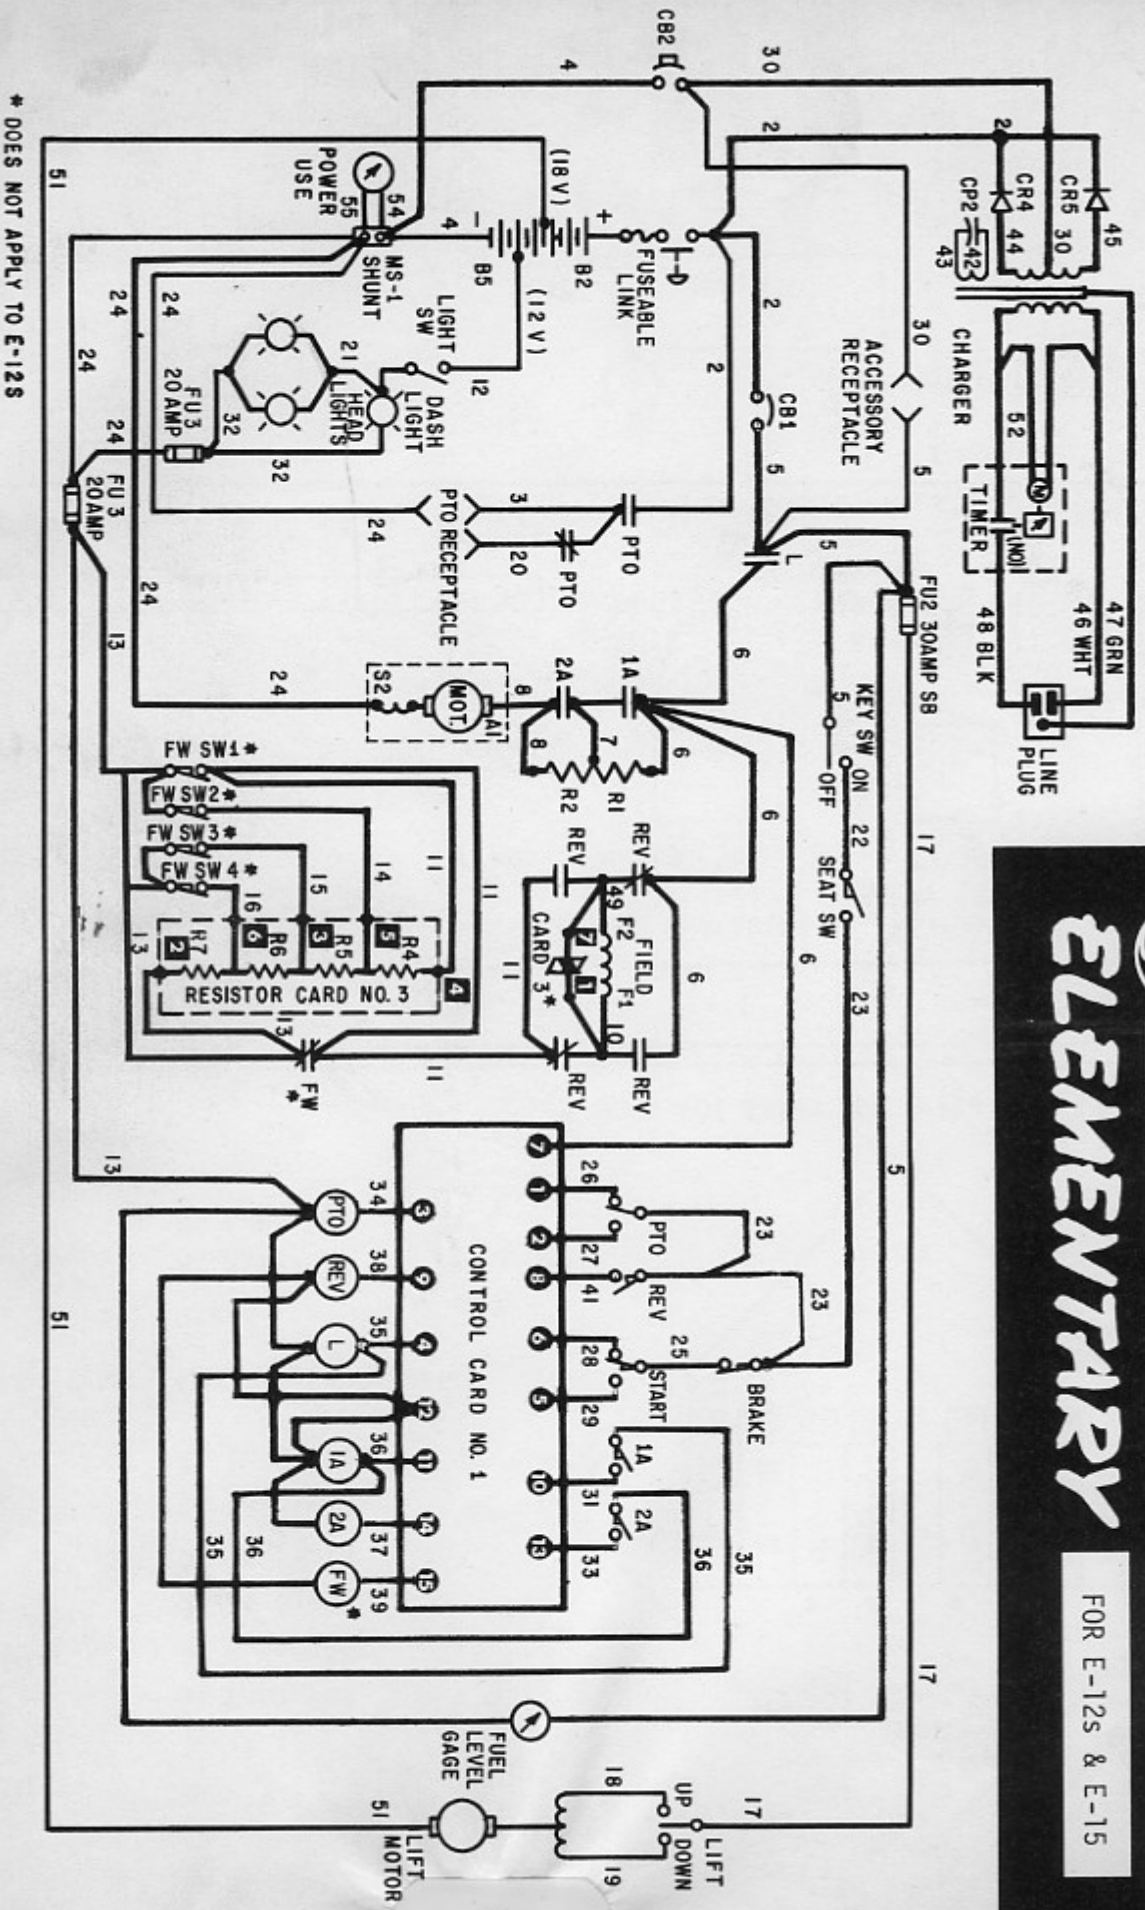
ELEMENTARY

FOR E-12s & E-15

* DOES NOT APPLY TO E-12S

CB2
30
4
2
2
CR5
CR4
CP2
45
30
44
42
43
CHARGER
52
TIMER
M
NO
47 GRN
46 WHT
48 BLK
LINE PLUG
FU2 30AMP SB
ACCESSORY RECEPTACLE
30
5
5
CB1
2
2
FUSEABLE LINK
+
B2
(18V)
(12V)
-
B5
4
MS-1 SHUNT
54
55
POWER USE
LIGHT SW
12
DASH LIGHT
HEAD LIGHTS
21
FU3 20AMP
32
32
24
24
24
24
51
PTO RECEPTACLE
3
20
24
PTO
PTO
L
6
1A
2A
8
MOT.
S2
A1
24
8
7
6
R2
R1
KEY SW
5
OFF
ON
22
SEAT SW
17
23
6
6
REV
REV
49
F2
FIELD
F1
10
CARD 3*
REV
REV
6
11
11
11
FU 3 20AMP
24
13
FW SW1*
FW SW2*
FW SW3*
FW SW4*
16
15
14
11
R7
R6
R5
R4
2
6
3
5
4
RESISTOR CARD NO. 3
13
13
FW *
11
13
5
23
23
26
PTO
27
REV
41
25
BRAKE
28
START
29
1A
31
2A
33
7
1
2
8
6
5
10
13
CONTROL CARD NO. 1
36
35
3
9
4
12
11
14
15
34
38
35
36
37
39
PTO
REV
L
1A
2A
FW
*
35
36
17
17
FUEL LEVEL GAGE
51
18
UP
LIFT
DOWN
19
51
LIFT MOTOR